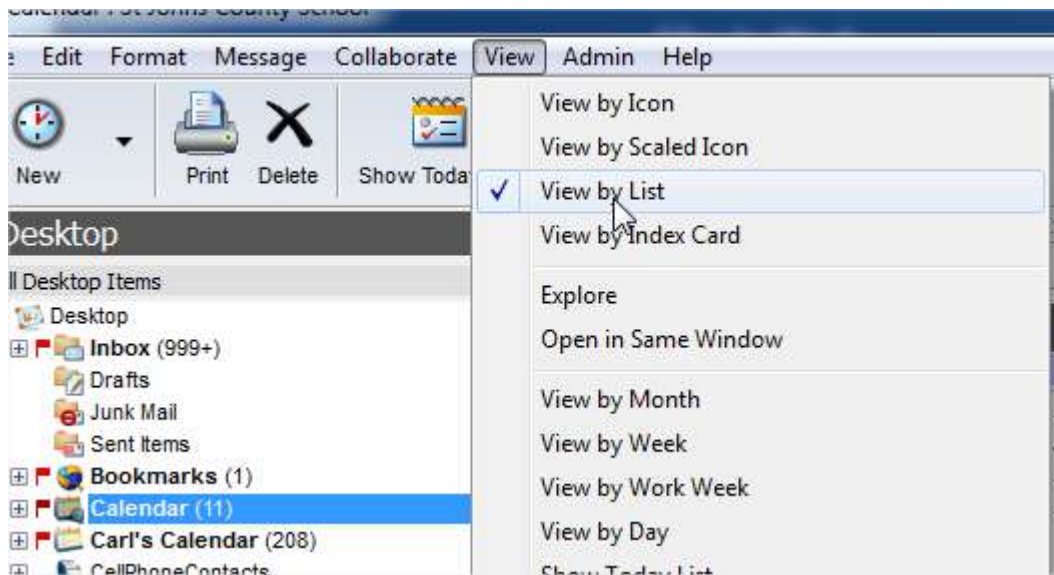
Calendar : St Johns County School

e Edit Format Message Collaborate View Admin Help

New Print Delete Show Toda

Desktop

ll Desktop Items

Desktop
Inbox (999+)
Drafts
Junk Mail
Sent Items
Bookmarks (1)
Calendar (11)
Carl's Calendar (208)
CellPhoneContacts

View by Icon
View by Scaled Icon
✓ View by List
View by Index Card
Explore
Open in Same Window
View by Month
View by Week
View by Work Week
View by Day
Show Today List